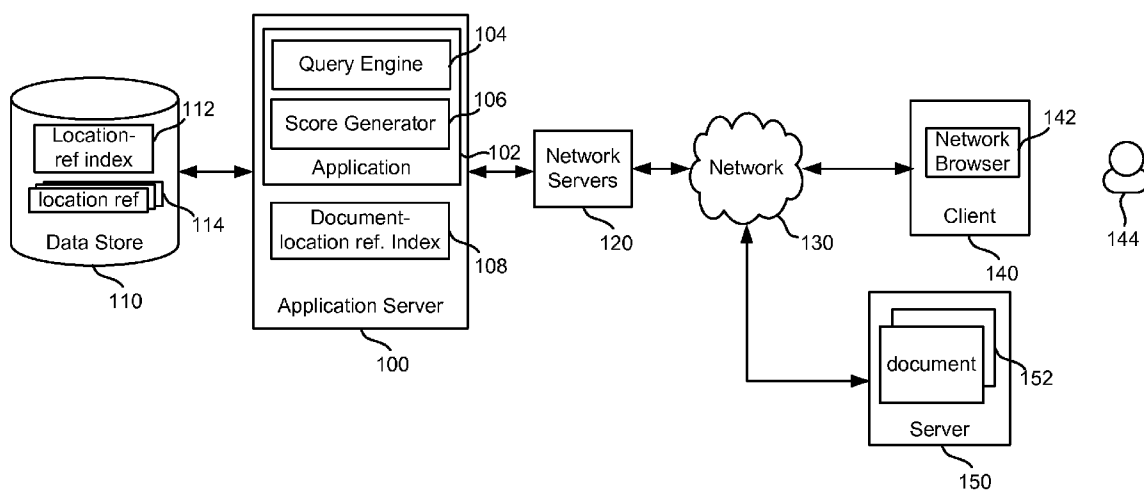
Location-ref index
112
location ref
114
Data Store
110

Query Engine
104
Score Generator
106
Application
102
Document-location ref. Index
108
Application Server
100

Network Servers
120

Network
130

Network Browser
142
Client
140

144

document
152
Server
150